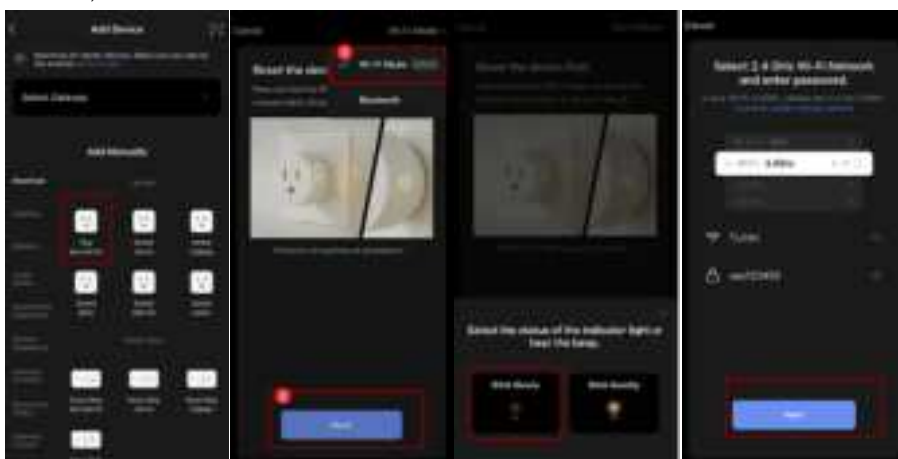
Add Device

Select Gateway

Add Manually

Reset the devic

Wi-Fi Mode

Bluetooth

Next

Select the status of the indicator light or hear the beep.

Blink Slowly

Blink Quickly

Select 2.4 GHz Wi-Fi Network and enter password.

5GHz

Next